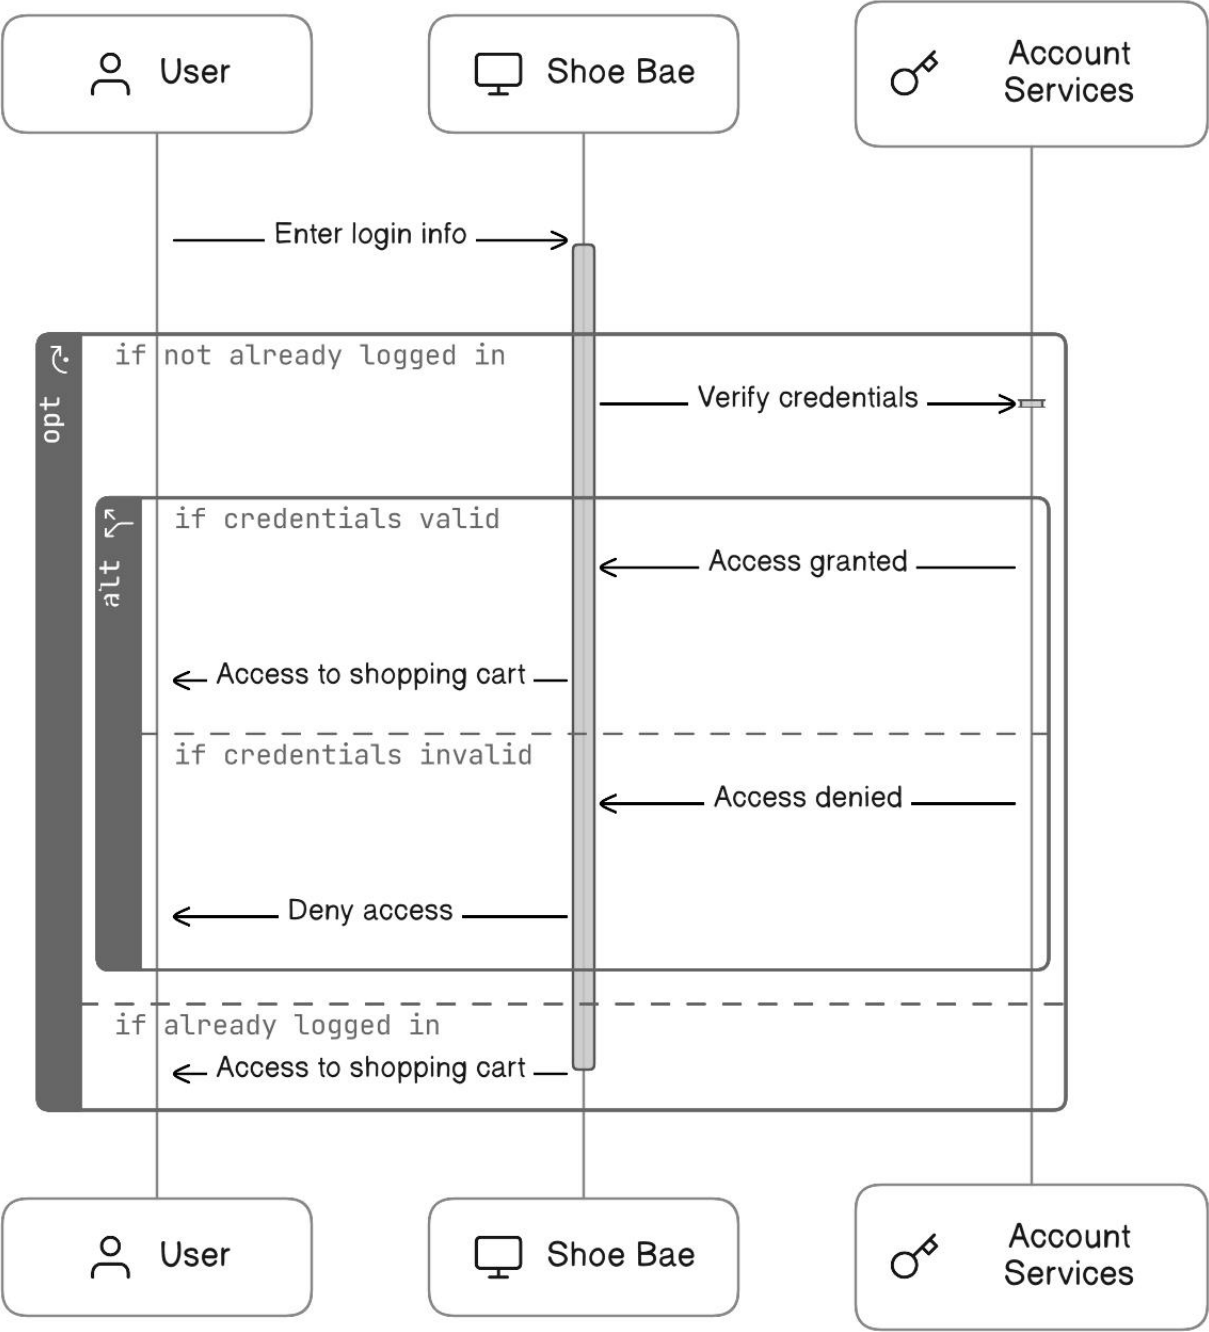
User

Shoe Bae

Account Services

Enter login info

opt

if not already logged in

Verify credentials

alt

if credentials valid

Access granted

Access to shopping cart

if credentials invalid

Access denied

Deny access

if already logged in

Access to shopping cart

User

Shoe Bae

Account Services